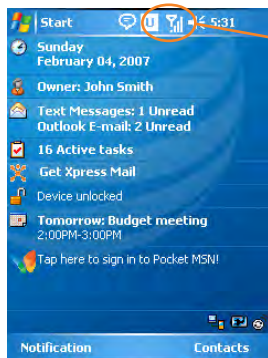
Start 5:31

Sunday
February 04, 2007

Owner: John Smith

Text Messages: 1 Unread
Outlook E-mail: 2 Unread

16 Active tasks

Get Xpress Mail

Device unlocked

Tomorrow: Budget meeting
2:00PM-3:00PM

Tap here to sign in to Pocket MSN!

Notification Contacts